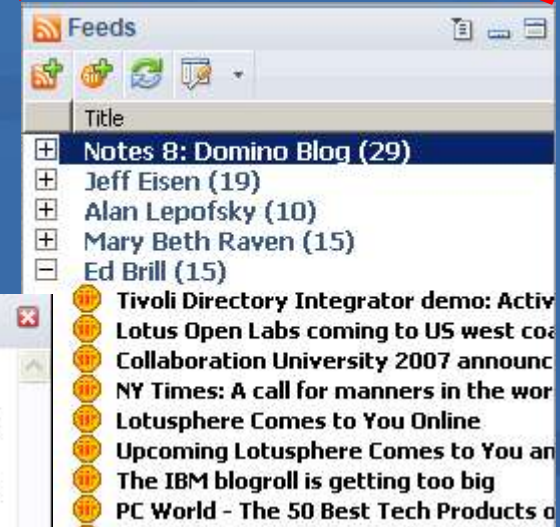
Feeds

Title

Notes 8: Domino Blog (29)
Jeff Eisen (19)
Alan Lepofsky (10)
Mary Beth Raven (15)
Ed Brill (15)
Tivoli Directory Integrator demo: Activ
Lotus Open Labs coming to US west coa
Collaboration University 2007 announc
NY Times: A call for manners in the wor
Lotusphere Comes to You Online
Upcoming Lotusphere Comes to You an
The IBM blogroll is getting too big
PC World - The 50 Best Tech Products o